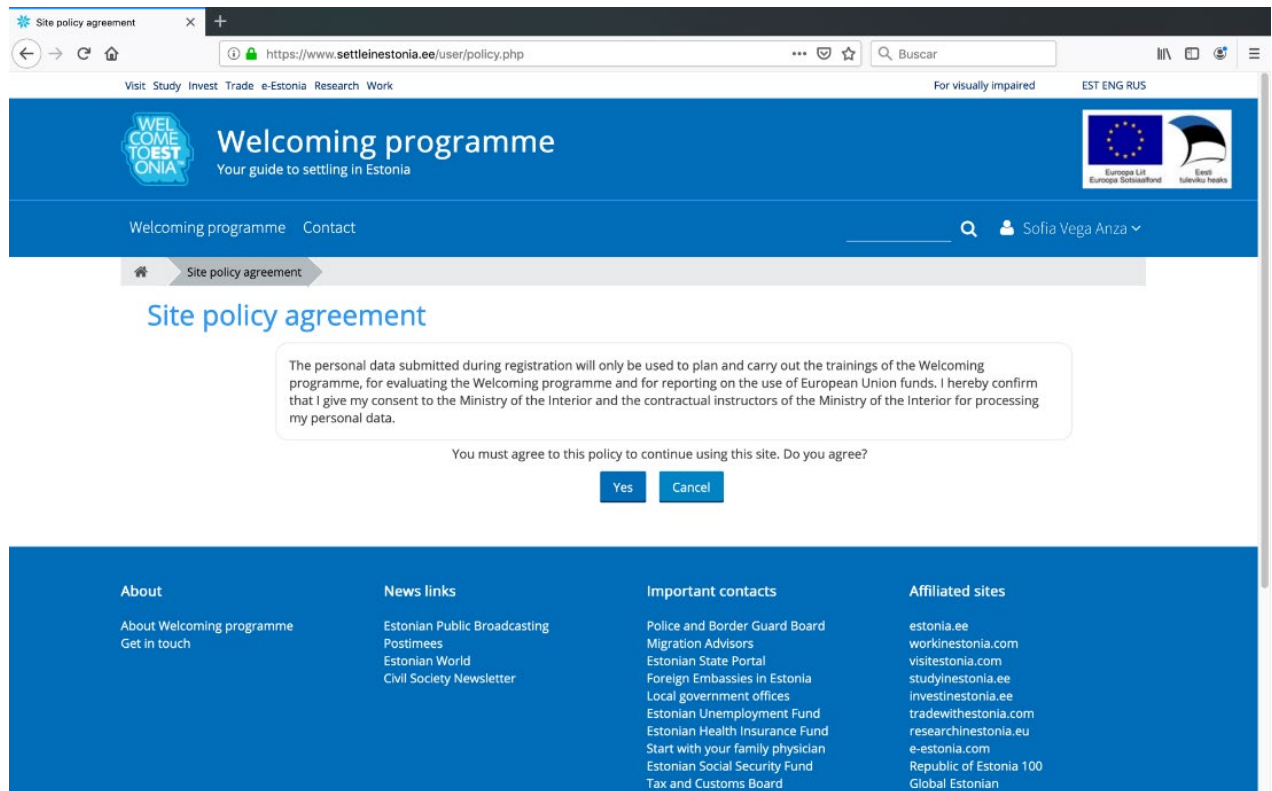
Site policy agreement ×
https://www.settleinestonia.ee/user/policy.php
Buscar

Visit Study Invest Trade e-Estonia Research Work
For visually impaired
EST ENG RUS

WEL COME TO EST ONIA
Welcoming programme
Your guide to settling in Estonia

Euroopa Liit Euroopa Sotsiaalfond
Eesti tuleviku heaks

Welcoming programme Contact
Sofia Vega Anza

Site policy agreement

Site policy agreement

The personal data submitted during registration will only be used to plan and carry out the trainings of the Welcoming programme, for evaluating the Welcoming programme and for reporting on the use of European Union funds. I hereby confirm that I give my consent to the Ministry of the Interior and the contractual instructors of the Ministry of the Interior for processing my personal data.

You must agree to this policy to continue using this site. Do you agree?

Yes Cancel

About
About Welcoming programme
Get in touch

News links
Estonian Public Broadcasting
Postimees
Estonian World
Civil Society Newsletter

Important contacts
Police and Border Guard Board
Migration Advisors
Estonian State Portal
Foreign Embassies in Estonia
Local government offices
Estonian Unemployment Fund
Estonian Health Insurance Fund
Start with your family physician
Estonian Social Security Fund
Tax and Customs Board

Affiliated sites
estonia.ee
workinestonia.com
visitestonia.com
studyinestonia.ee
investinestonia.ee
tradewithestonia.com
researchinestonia.eu
e-estonia.com
Republic of Estonia 100
Global Estonian